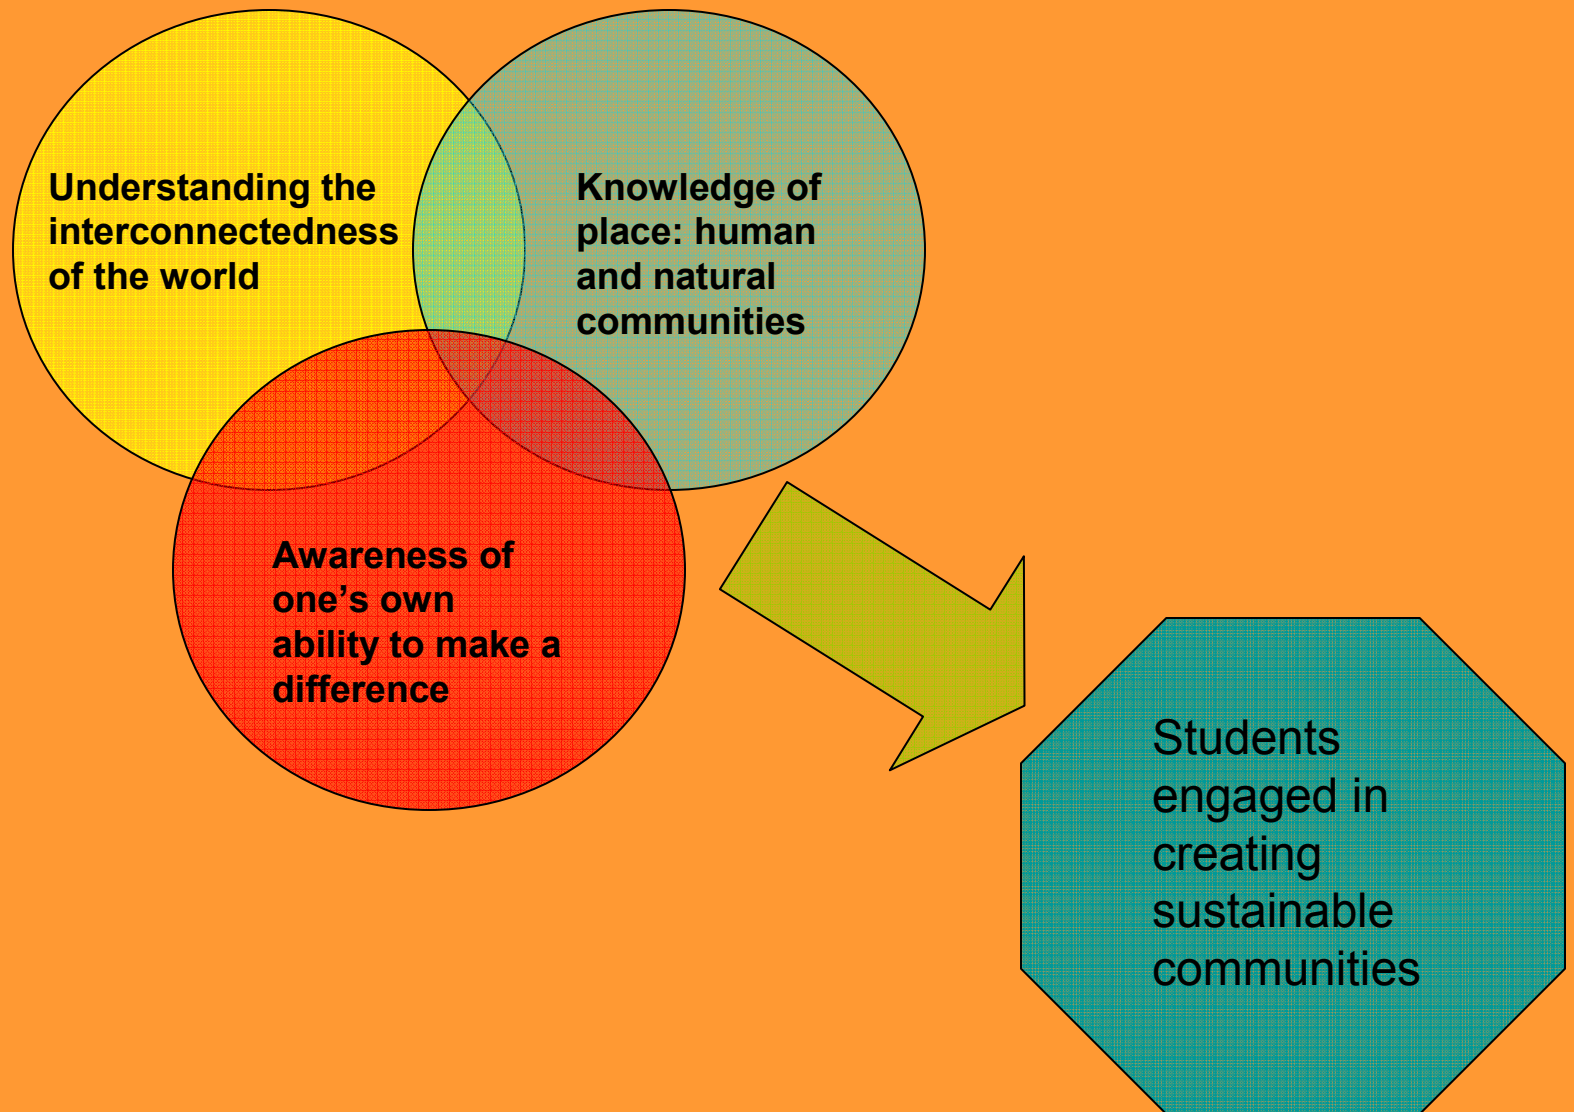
Understanding the interconnectedness of the world

Knowledge of place: human and natural communities

Awareness of one’s own ability to make a difference

Students engaged in creating sustainable communities